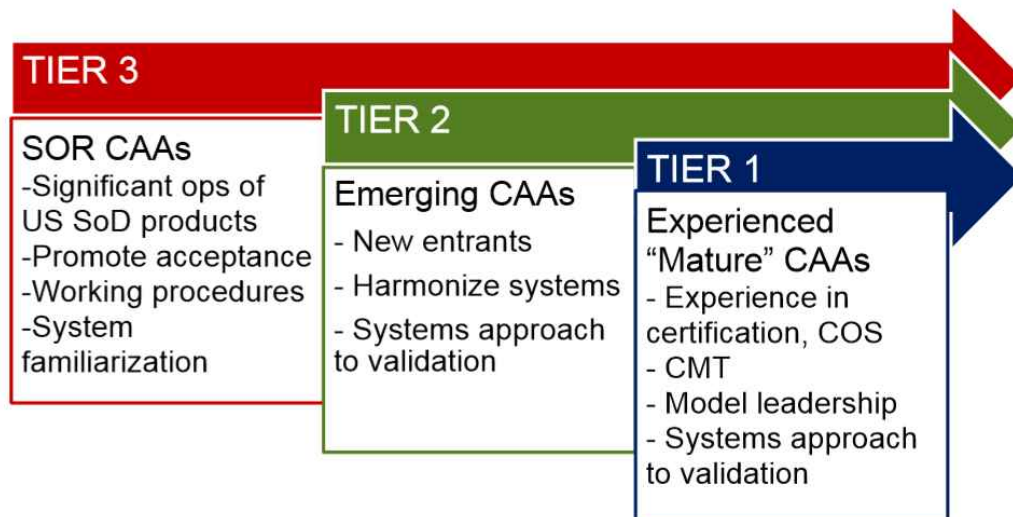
TIER 3

SOR CAAs
-Significant ops of US SoD products
-Promote acceptance
-Working procedures
-System familiarization

TIER 2

Emerging CAAs
- New entrants
- Harmonize systems
- Systems approach to validation

TIER 1

Experienced “Mature” CAAs
- Experience in certification, COS
- CMT
- Model leadership
- Systems approach to validation